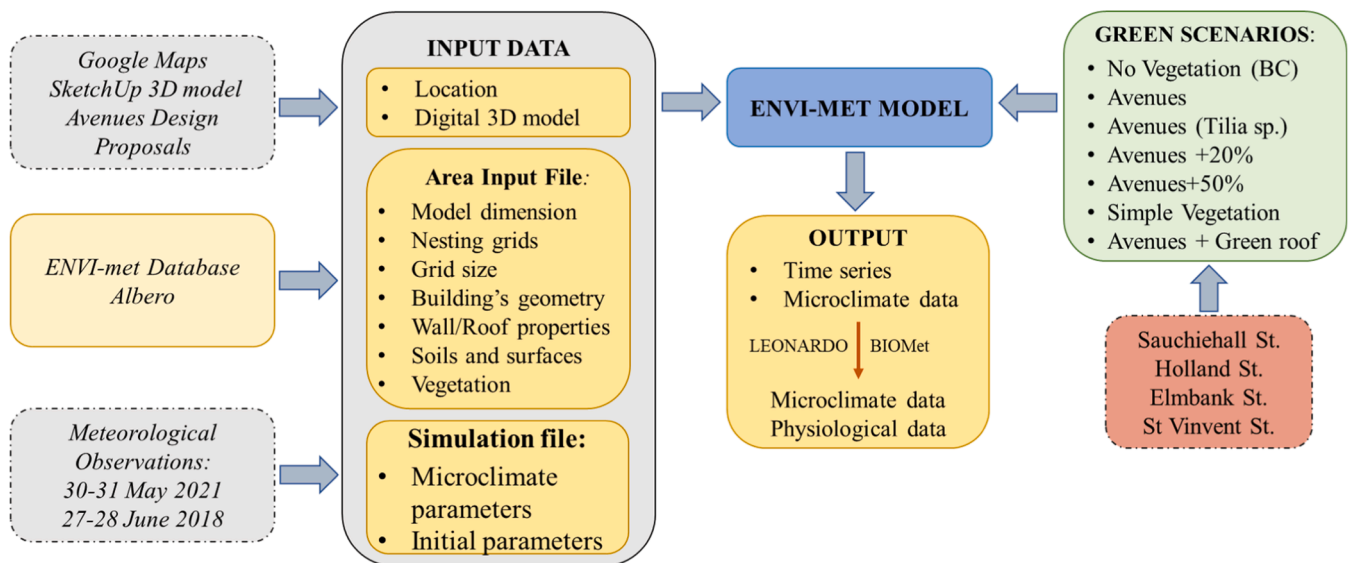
Google Maps
SketchUp 3D model
Avenues Design
Proposals

ENVI-met Database
Albero

Meteorological
Observations:
30-31 May 2021
27-28 June 2018

INPUT DATA

- Location
- Digital 3D model

Area Input File:

- Model dimension
- Nesting grids
- Grid size
- Building's geometry
- Wall/Roof properties
- Soils and surfaces
- Vegetation

Simulation file:

- Microclimate parameters
- Initial parameters

ENVI-MET MODEL

OUTPUT

- Time series
- Microclimate data

LEONARDO BIOMet

Microclimate data
Physiological data

GREEN SCENARIOS:

- No Vegetation (BC)
- Avenues
- Avenues (Tilia sp.)
- Avenues +20%
- Avenues+50%
- Simple Vegetation
- Avenues + Green roof

Sauchiehall St.
Holland St.
Elmbank St.
St Vinvent St.